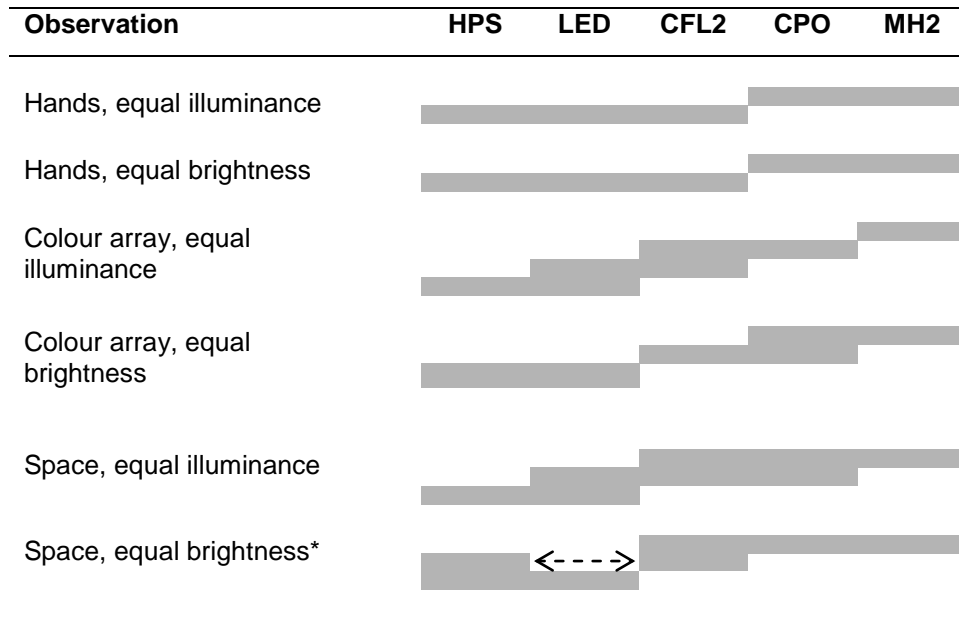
| Observation | HPS | LED | CFL2 | CPO | MH2 |
|---|---|---|---|---|---|
| Hands, equal illuminance | | | | | |
| Hands, equal brightness | | | | | |
| Colour array, equal illuminance | | | | | |
| Colour array, equal brightness | | | | | |
| Space, equal illuminance | | | | | |
| Space, equal brightness* | | | | | |